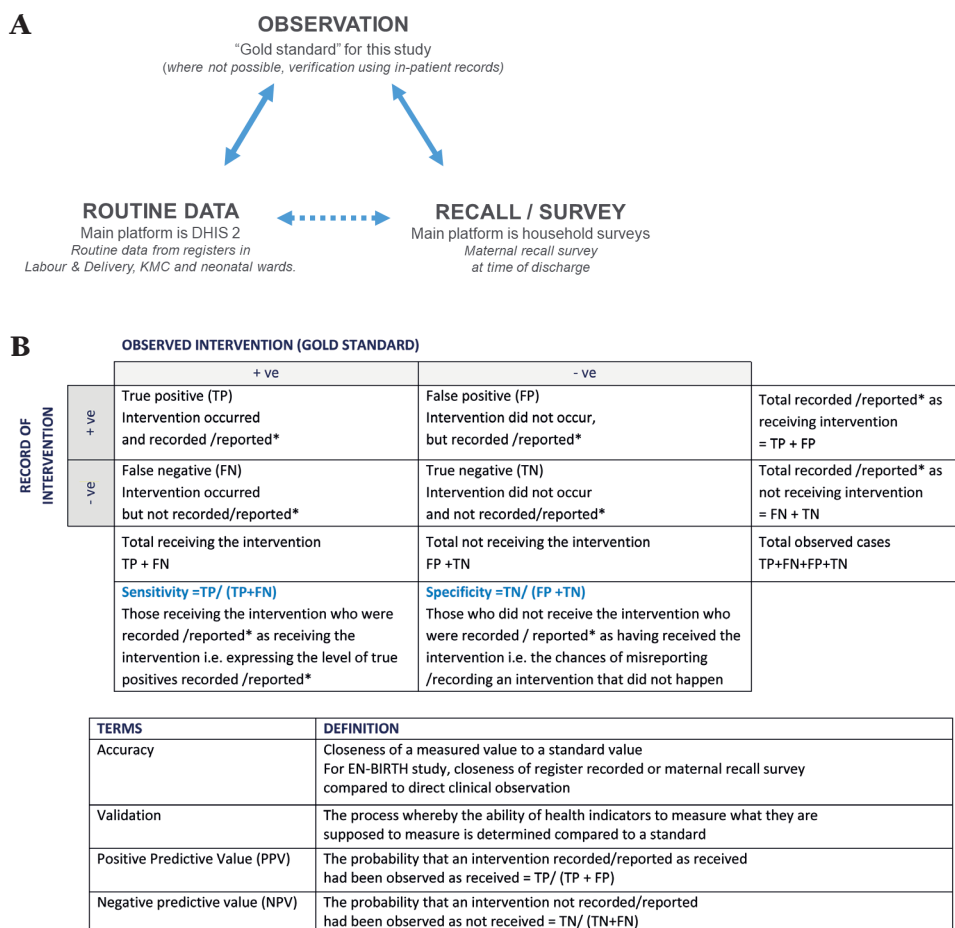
A

OBSERVATION
“Gold standard” for this study
(where not possible, verification using in-patient records)

ROUTINE DATA
Main platform is DHIS 2
Routine data from registers in Labour & Delivery, KMC and neonatal wards.

RECALL / SURVEY
Main platform is household surveys
Maternal recall survey at time of discharge

B

OBSERVED INTERVENTION (GOLD STANDARD)

RECORD OF INTERVENTION

| | + ve | - ve | |
|---|---|---|---|
| + ve | True positive (TP) Intervention occurred and recorded /reported* | False positive (FP) Intervention did not occur, but recorded /reported* | Total recorded /reported* as receiving intervention = TP + FP |
| - ve | False negative (FN) Intervention occurred but not recorded/reported* | True negative (TN) Intervention did not occur and not recorded/reported* | Total recorded /reported* as not receiving intervention = FN + TN |
| | Total receiving the intervention TP + FN | Total not receiving the intervention FP +TN | Total observed cases TP+FN+FP+TN |
| | Sensitivity =TP/ (TP+FN) Those receiving the intervention who were recorded /reported* as receiving the intervention i.e. expressing the level of true positives recorded /reported* | Specificity =TN/ (FP +TN) Those who did not receive the intervention who were recorded / reported* as having received the intervention i.e. the chances of misreporting /recording an intervention that did not happen | |

| TERMS | DEFINITION |
|---|---|
| Accuracy | Closeness of a measured value to a standard value For EN-BIRTH study, closeness of register recorded or maternal recall survey compared to direct clinical observation |
| Validation | The process whereby the ability of health indicators to measure what they are supposed to measure is determined compared to a standard |
| Positive Predictive Value (PPV) | The probability that an intervention recorded/reported as received had been observed as received = TP/ (TP + FP) |
| Negative predictive value (NPV) | The probability that an intervention not recorded/reported had been observed as not received = TN/ (TN+FN) |